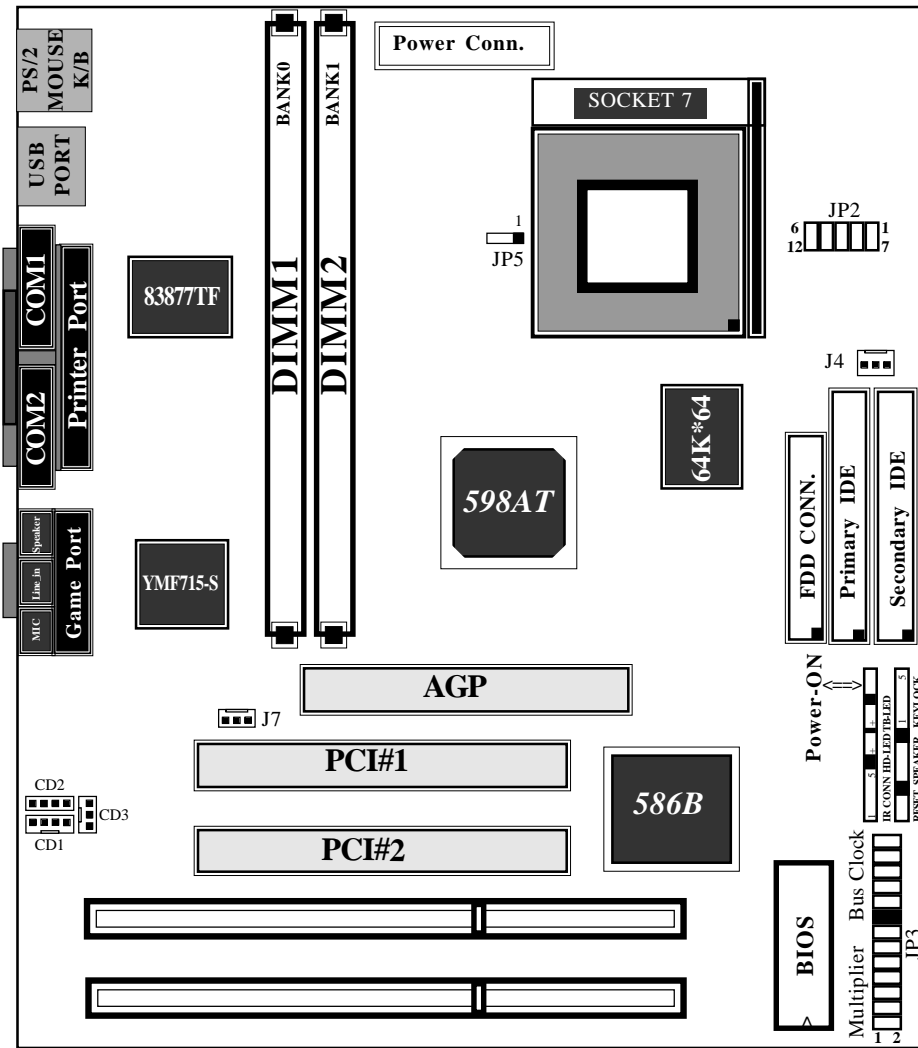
PS/2 MOUSE K/B

USB PORT

COM1

Printer Port

COM2

Speaker

Line_in

MIC

Game Port

83877TF

YMF715-S

BANK0

BANK1

DIMM1

DIMM2

Power Conn.

SOCKET 7

1

JP5

JP2

6

12

1

7

J4

64K*64

598AT

FDD CONN.

Primary IDE

Secondary IDE

Power-ON

AGP

J7

PCI#1

PCI#2

586B

CD2

CD3

CD1

IR CONN HD-LED TB-LED

RESET SPEAKER KEYLOCK

5

1

Bus Clock

Multiplier

BIOS

JP3

1 2